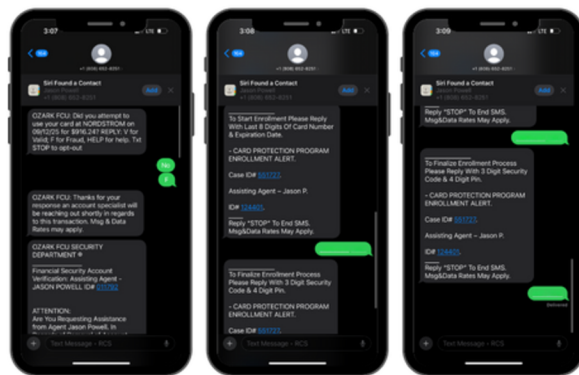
3:07

+1 (608) 652-4251

Siri Found a Contact
Jason Powell
+1 (608) 652-4251
Add

OZARK FCU: Did you attempt to use your card at NORDSTROM on 09/12/25 for $916.247 REPLY: Y for Valid, F for Fraud, HELP for help. Txt STOP to opt-out

No

F

OZARK FCU: Thanks for your response an account specialist will be reaching out shortly in regards to this transaction. Msg & Data Rates may Apply

OZARK FCU SECURITY DEPARTMENT

Financial Security Account Verification: Assisting Agent - JASON POWELL ID# 125782

ATTENTION:
Are You Requesting Assistance from Agent Jason Powell, In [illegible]

Text Message • RCS

3:08

+1 (608) 652-4251

Siri Found a Contact
Jason Powell
+1 (608) 652-4251
Add

To Start Enrollment Please Reply With Last 8 Digits Of Card Number & Expiration Date.

- CARD PROTECTION PROGRAM ENROLLMENT ALERT.

Case ID# 551723.

Assisting Agent – Jason P.

ID# 124405.

Reply "STOP" To End SMS. Msg&Data Rates May Apply.

To Finalize Enrollment Process Please Reply With 3 Digit Security Code & 4 Digit Pin.

- CARD PROTECTION PROGRAM ENROLLMENT ALERT.

Case ID# 551723.

Text Message • RCS

3:08

+1 (608) 652-4251

Siri Found a Contact
Jason Powell
+1 (608) 652-4251
Add

Reply "STOP" To End SMS. Msg&Data Rates May Apply.

To Finalize Enrollment Process Please Reply With 3 Digit Security Code & 4 Digit Pin.

- CARD PROTECTION PROGRAM ENROLLMENT ALERT.

Case ID# 551723.

Assisting Agent – Jason P.

ID# 124405.

Reply "STOP" To End SMS. Msg&Data Rates May Apply.

Delivered

Text Message • RCS